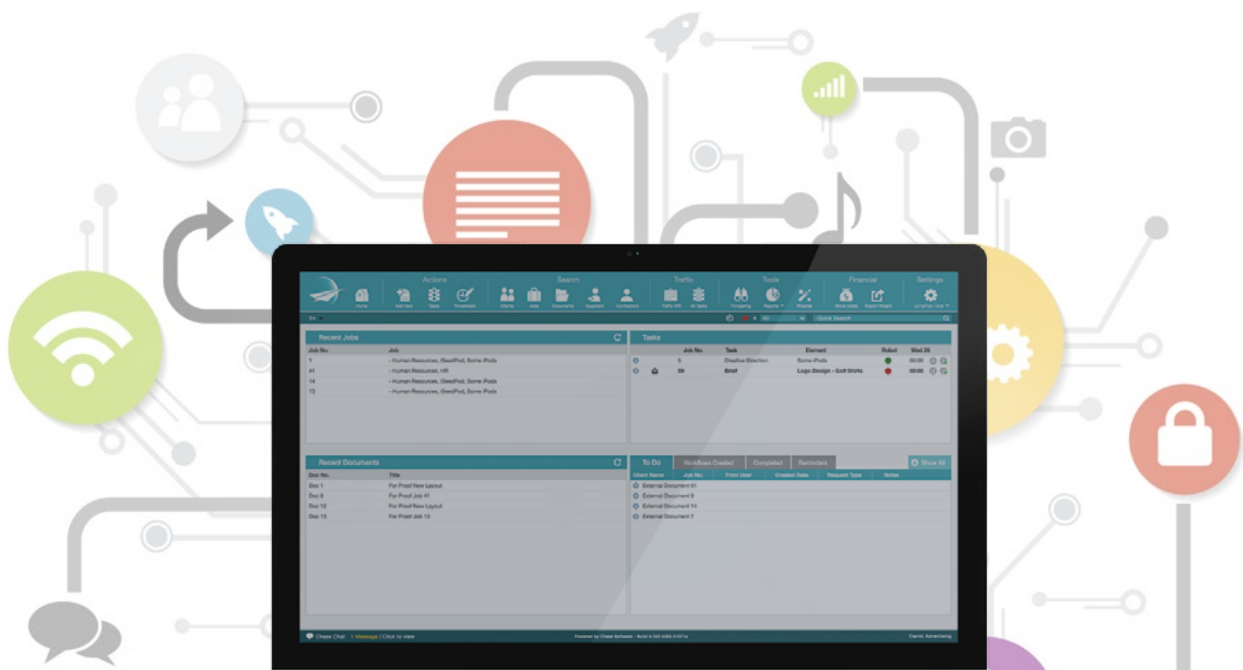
Actions
Search
Traffic
Tools
Financial
Settings
Home
Add Task
Tasks
Timesheets
Clients
Jobs
Documents
Suppliers
Contacts
Traffic Grid
All Tasks
Forecasting
Reports
Wizards
Stock Costs
Export Wizard

Quick Search

Recent Jobs
Job No.
Job
1
- Human Resources, GeoiPod, Some iPods
41
- Human Resources, HR
14
- Human Resources, GeoiPod, Some iPods
13
- Human Resources, GeoiPod, Some iPods

Tasks
Job No.
Task
Element
Robot
Wed 26
5
Creative Direction
Some iPods
00:00
99
Brief
Logo Design - Golf Shirts
00:00

Recent Documents
Doc No.
Title
Doc 1
For Proof New Layout
Doc 8
For Proof Job 41
Doc 12
For Proof New Layout
Doc 13
For Proof Job 13

To Do
Workflows Created
Completed
Reminders
Show All
Client Name
Job No.
From User
Created Date
Request Type
Notes
External Document 61
External Document 8
External Document 14
External Document 7

Chase Chat
1 Message | Click to view
Powered by Chase Software
Carrot Advertising